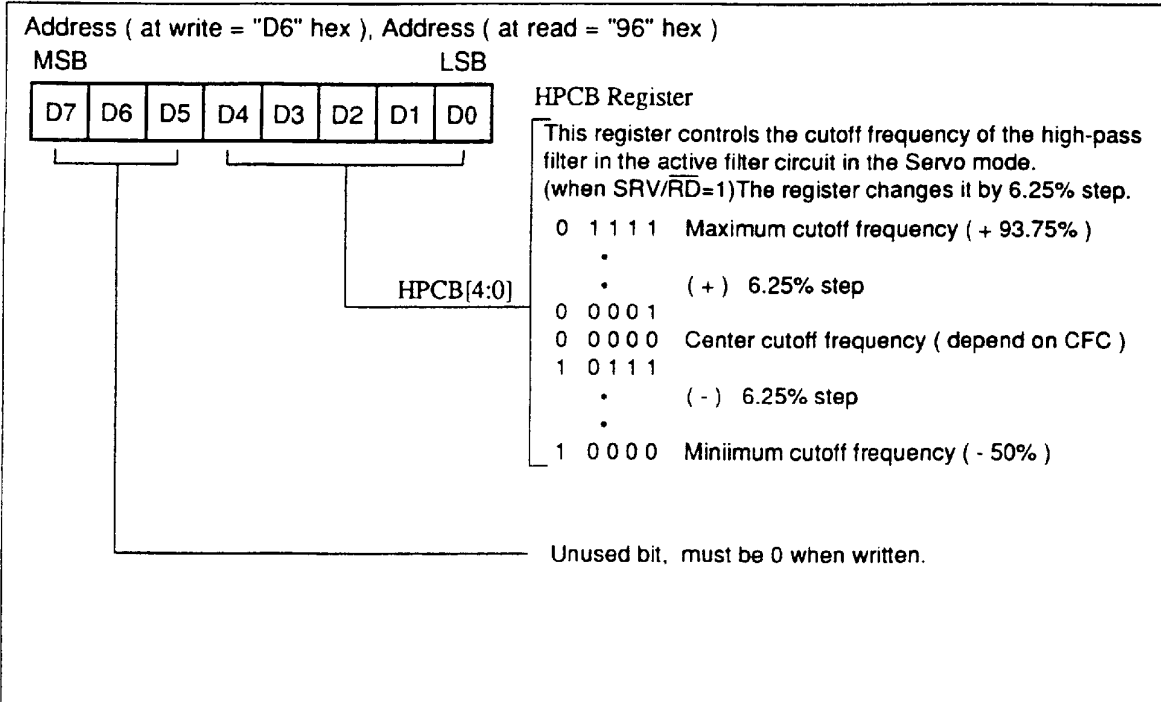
Address ( at write = "D6" hex ), Address ( at read = "96" hex )

MSB LSB

| D7 | D6 | D5 | D4 | D3 | D2 | D1 | D0 |
|---|---|---|---|---|---|---|---|

HPCB Register

This register controls the cutoff frequency of the high-pass filter in the active filter circuit in the Servo mode. (when SRV/$\overline{RD}$=1)The register changes it by 6.25% step.

HPCB[4:0]

0 1111 Maximum cutoff frequency ( + 93.75% )
•
• ( + ) 6.25% step
0 0001
0 0000 Center cutoff frequency ( depend on CFC )
1 0111
• ( - ) 6.25% step
•
1 0000 Miniimum cutoff frequency ( - 50% )

Unused bit, must be 0 when written.